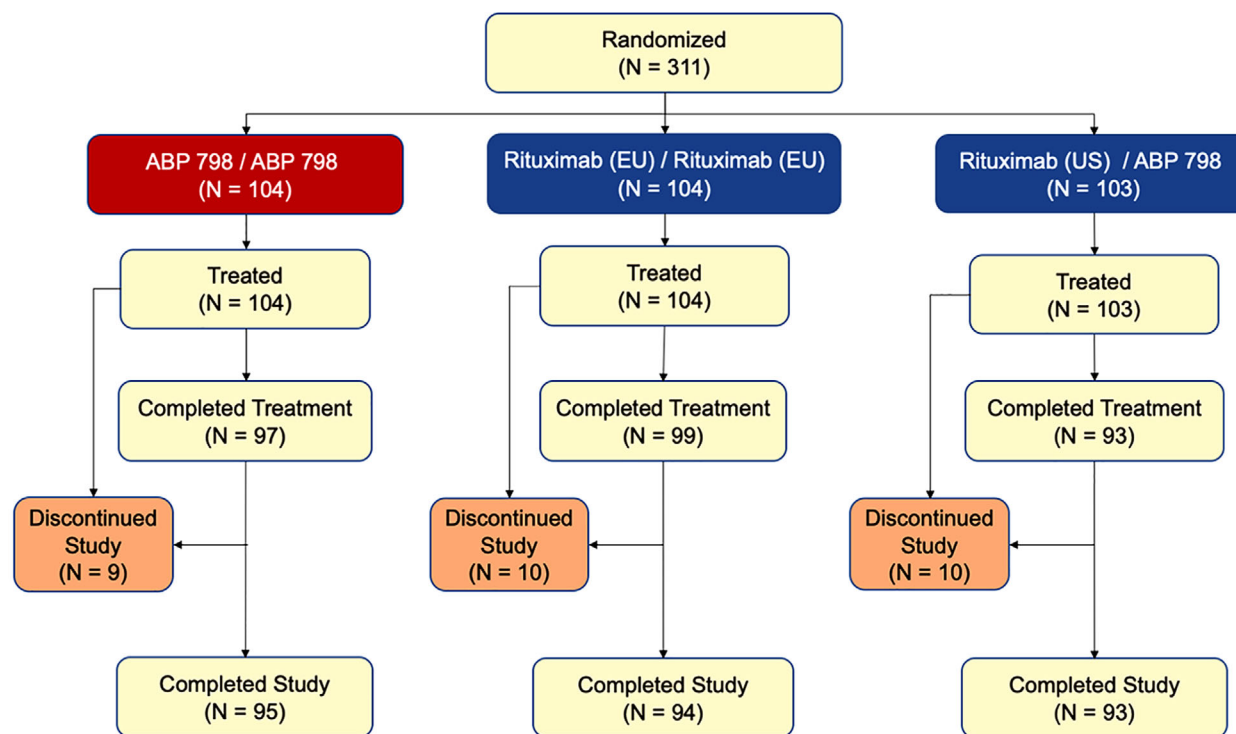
Randomized
(N = 311)

ABP 798 / ABP 798
(N = 104)

Treated
(N = 104)

Completed Treatment
(N = 97)

Discontinued Study
(N = 9)

Completed Study
(N = 95)

Rituximab (EU) / Rituximab (EU)
(N = 104)

Treated
(N = 104)

Completed Treatment
(N = 99)

Discontinued Study
(N = 10)

Completed Study
(N = 94)

Rituximab (US) / ABP 798
(N = 103)

Treated
(N = 103)

Completed Treatment
(N = 93)

Discontinued Study
(N = 10)

Completed Study
(N = 93)